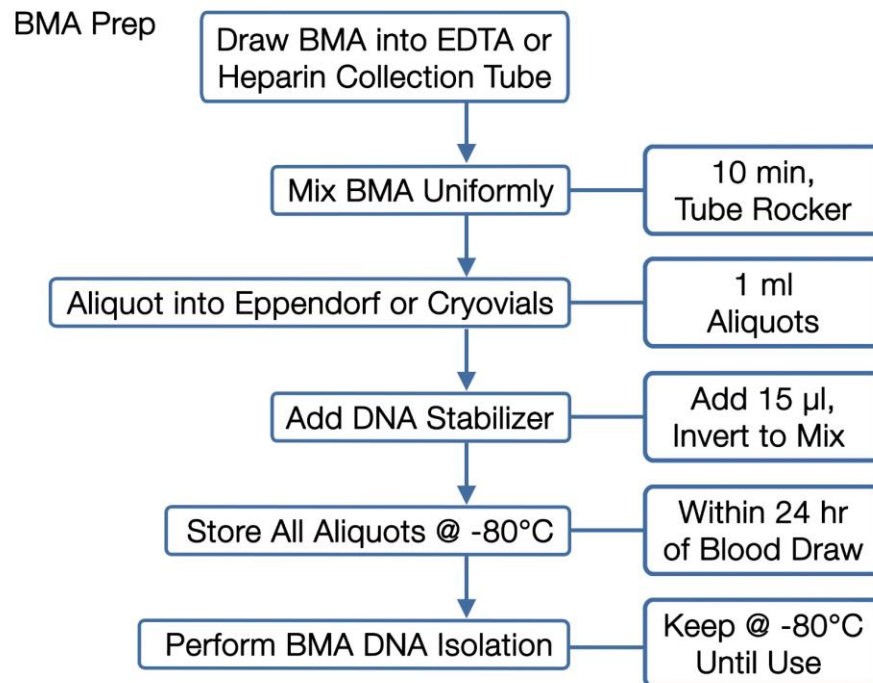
BMA Prep

Draw BMA into EDTA or Heparin Collection Tube

Mix BMA Uniformly

10 min, Tube Rocker

Aliquot into Eppendorf or Cryovials

1 ml Aliquots

Add DNA Stabilizer

Add 15 µl, Invert to Mix

Store All Aliquots @ -80°C

Within 24 hr of Blood Draw

Perform BMA DNA Isolation

Keep @ -80°C Until Use